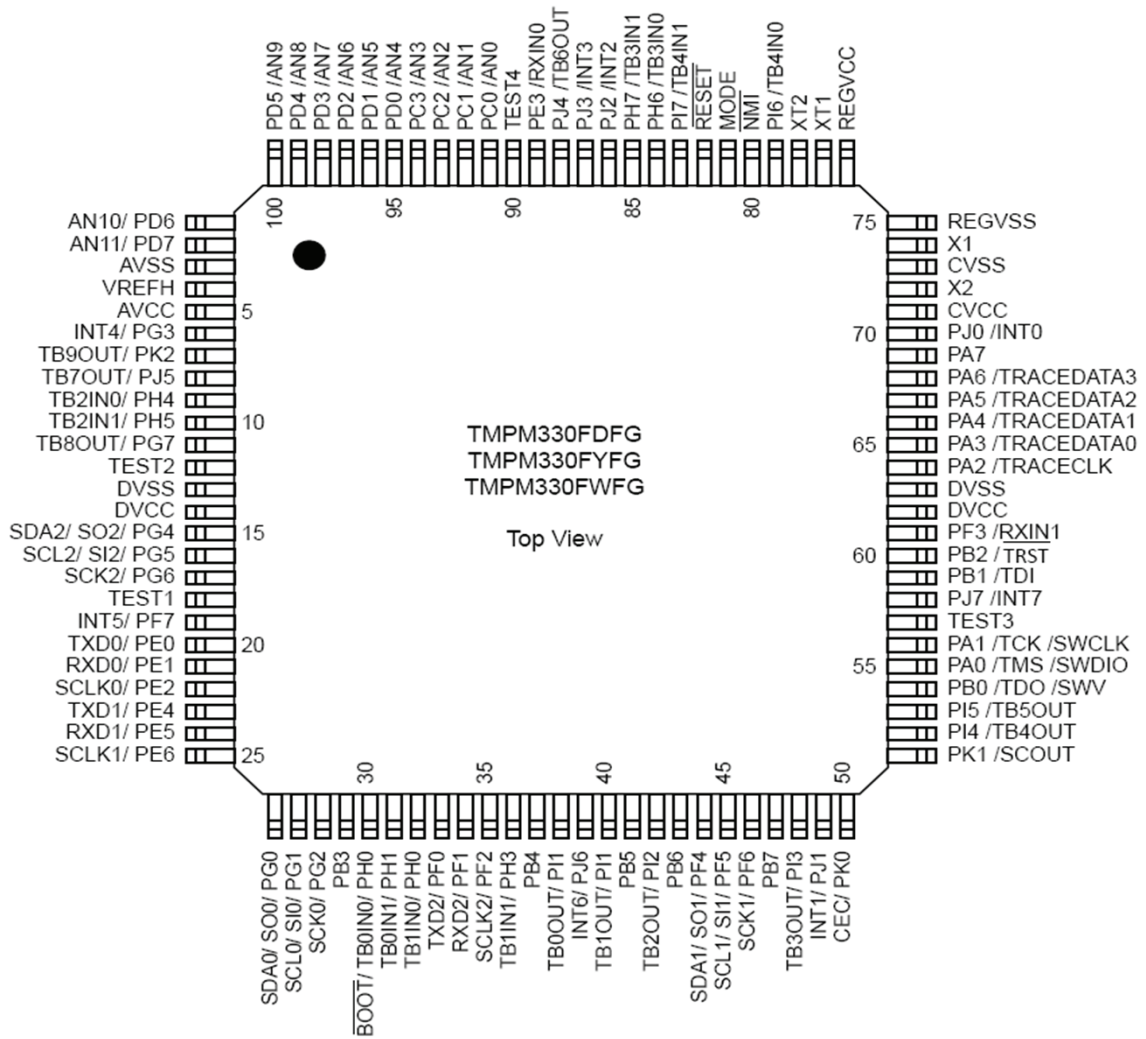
PD5 /AN9
PD4 /AN8
PD3 /AN7
PD2 /AN6
PD1 /AN5
PD0 /AN4
PC3 /AN3
PC2 /AN2
PC1 /AN1
PC0 /AN0
TEST4
PE3 /RXIN0
PJ4 /TB6OUT
PJ3 /INT3
PJ2 /INT2
PH7 /TB3IN1
PH6 /TB3IN0
PI7 /TB4IN1
$\overline{RESET}$
MODE
$\overline{NMI}$
PI6 /TB4IN0
XT2
XT1
REGVCC

100
95
90
85
80

AN10/ PD6
AN11/ PD7
AVSS
VREFH
AVCC
5
INT4/ PG3
TB9OUT/ PK2
TB7OUT/ PJ5
TB2IN0/ PH4
TB2IN1/ PH5
10
TB8OUT/ PG7
TEST2
DVSS
DVCC
SDA2/ SO2/ PG4
15
SCL2/ SI2/ PG5
SCK2/ PG6
TEST1
INT5/ PF7
TXD0/ PE0
20
RXD0/ PE1
SCLK0/ PE2
TXD1/ PE4
RXD1/ PE5
SCLK1/ PE6
25

TMPM330FDFG
TMPM330FYFG
TMPM330FWFG

Top View

75
REGVSS
X1
CVSS
X2
CVCC
70
PJ0 /INT0
PA7
PA6 /TRACEDATA3
PA5 /TRACEDATA2
PA4 /TRACEDATA1
65
PA3 /TRACEDATA0
PA2 /TRACECLK
DVSS
DVCC
PF3 /$\underline{RXIN}$1
60
PB2 /$\overline{TRST}$
PB1 /TDI
PJ7 /INT7
TEST3
PA1 /TCK /SWCLK
55
PA0 /TMS /SWDIO
PB0 /TDO /SWV
PI5 /TB5OUT
PI4 /TB4OUT
PK1 /SCOUT

30
35
40
45
50

SDA0/ SO0/ PG0
SCL0/ SI0/ PG1
SCK0/ PG2
PB3
$\overline{BOOT}$/ TB0IN0/ PH0
TB0IN1/ PH1
TB1IN0/ PH0
TXD2/ PF0
RXD2/ PF1
SCLK2/ PF2
TB1IN1/ PH3
PB4
TB0OUT/ PI1
INT6/ PJ6
TB1OUT/ PI1
PB5
TB2OUT/ PI2
PB6
SDA1/ SO1/ PF4
SCL1/ SI1/ PF5
SCK1/ PF6
PB7
TB3OUT/ PI3
INT1/ PJ1
CEC/ PK0